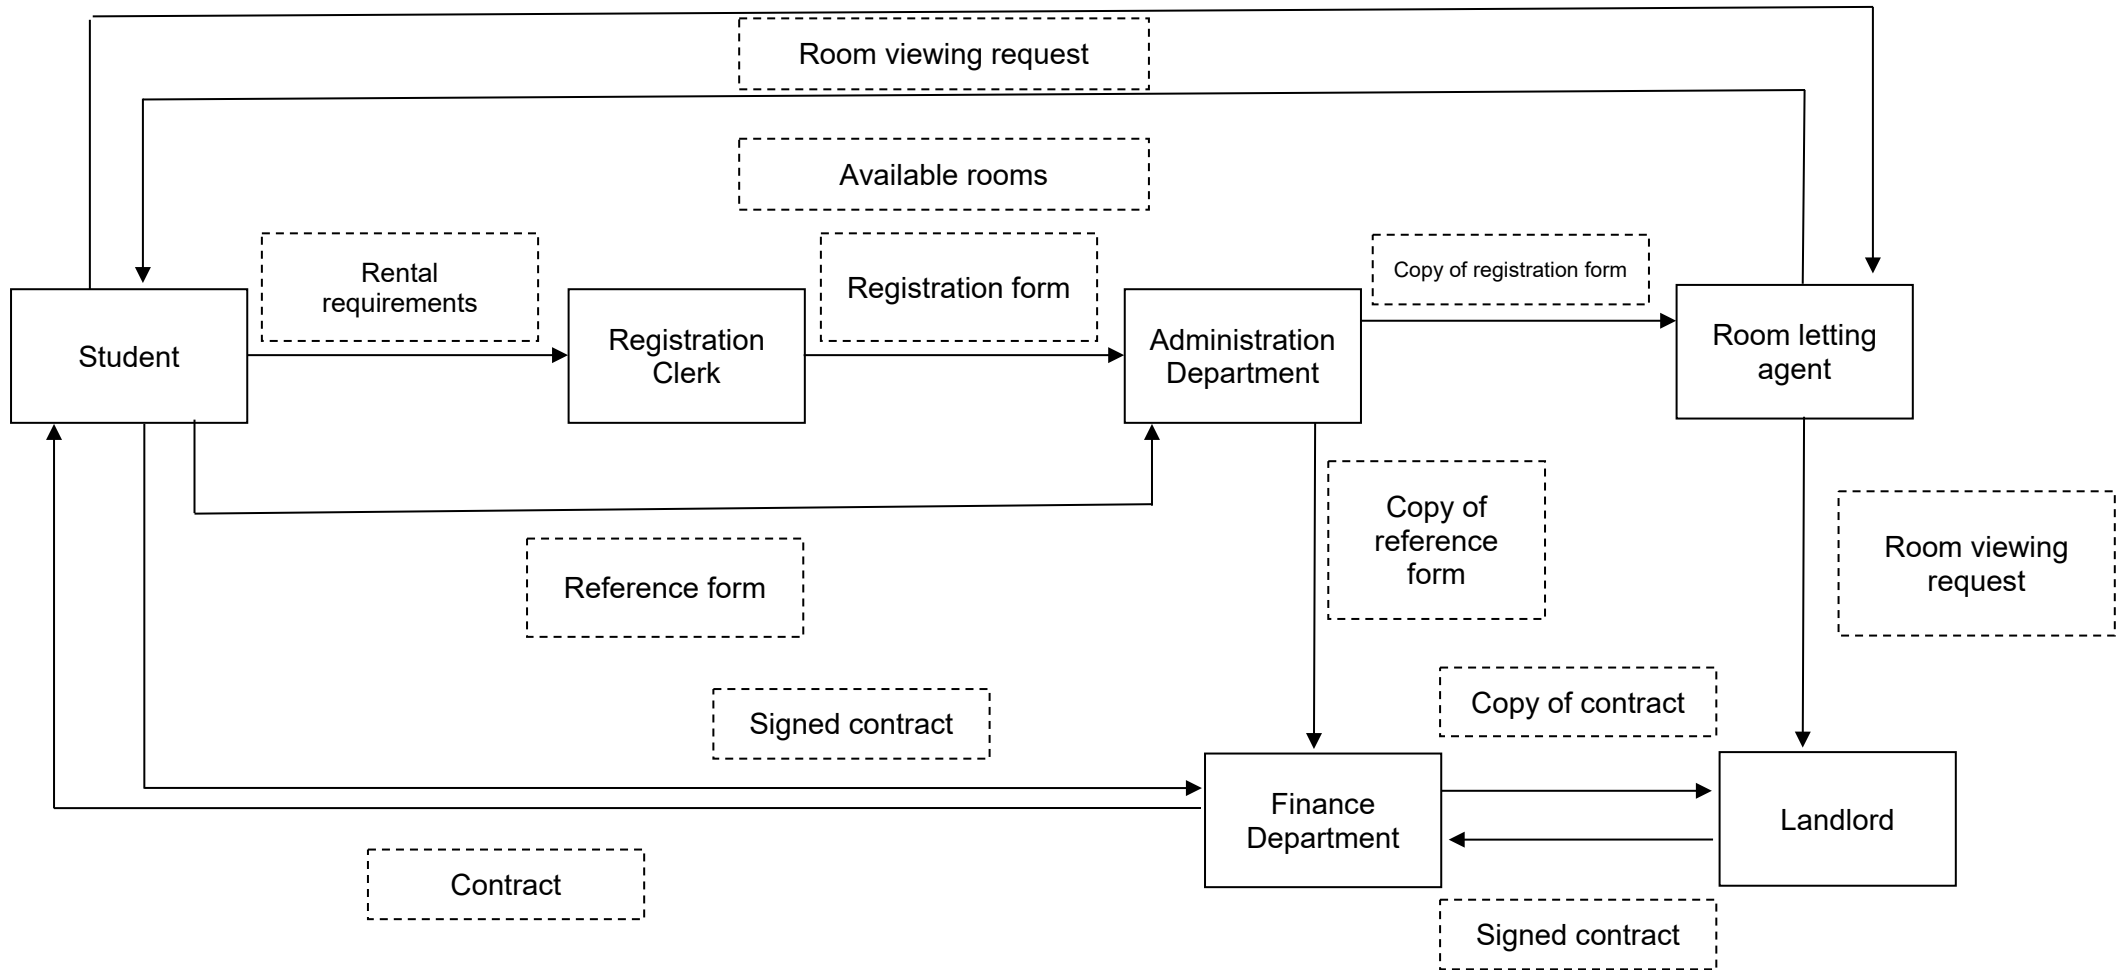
Room viewing request

Available rooms

Rental requirements

Registration form

Copy of registration form

Student

Registration Clerk

Administration Department

Room letting agent

Copy of reference form

Reference form

Room viewing request

Copy of contract

Signed contract

Finance Department

Landlord

Contract

Signed contract